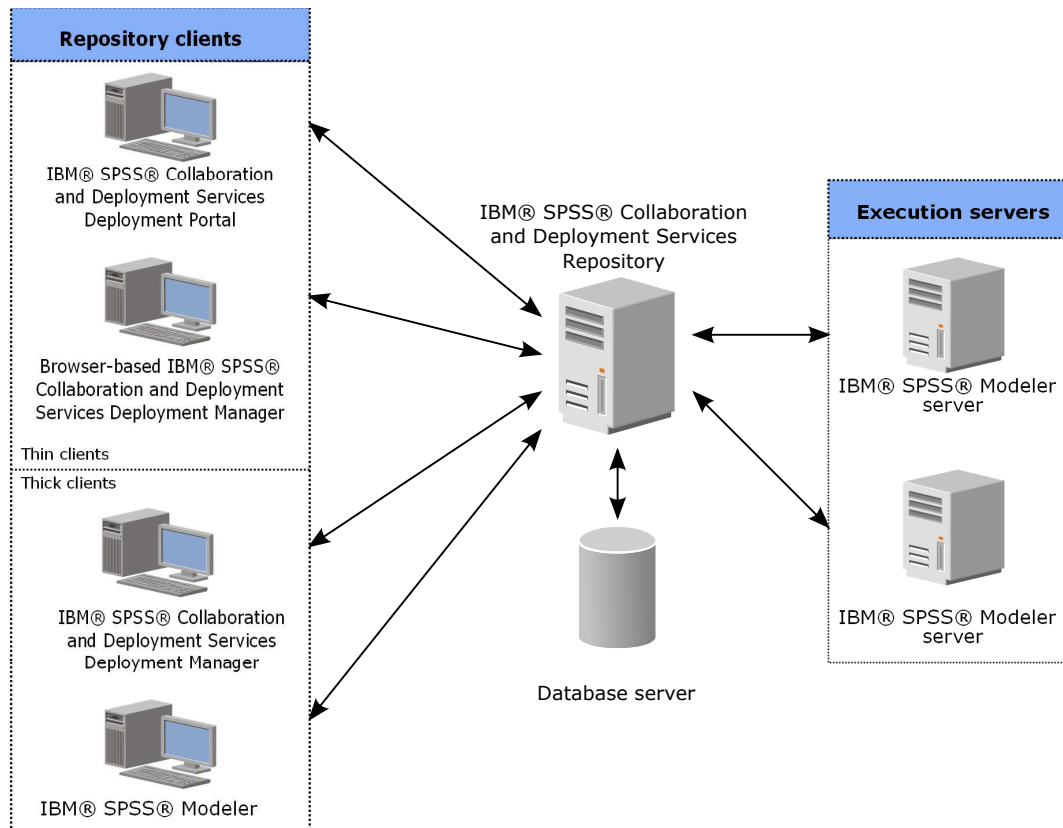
Repository clients

IBM® SPSS® Collaboration and Deployment Services Deployment Portal

Browser-based IBM® SPSS® Collaboration and Deployment Services Deployment Manager

Thin clients

Thick clients

IBM® SPSS® Collaboration and Deployment Services Deployment Manager

IBM® SPSS® Modeler

IBM® SPSS® Collaboration and Deployment Services Repository

Database server

Execution servers

IBM® SPSS® Modeler server

IBM® SPSS® Modeler server